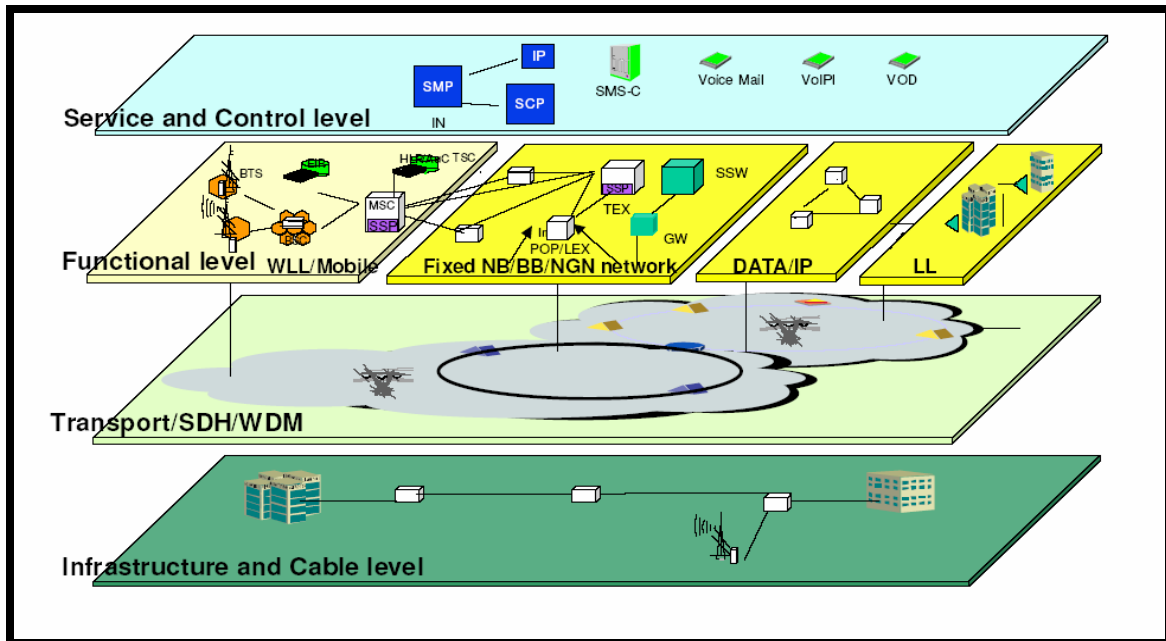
IP

SMP

SCP

IN

SMS-C

Voice Mail

VoIPI

VOD

Service and Control level

BTS

EIR

HLR/AuC

TSC

MSC

SSP

BSC

Functional level

WLL/Mobile

SSP

TEX

SSW

In

POP/LEX

GW

Fixed NB/BB/NGN network

DATA/IP

LL

Transport/SDH/WDM

Infrastructure and Cable level